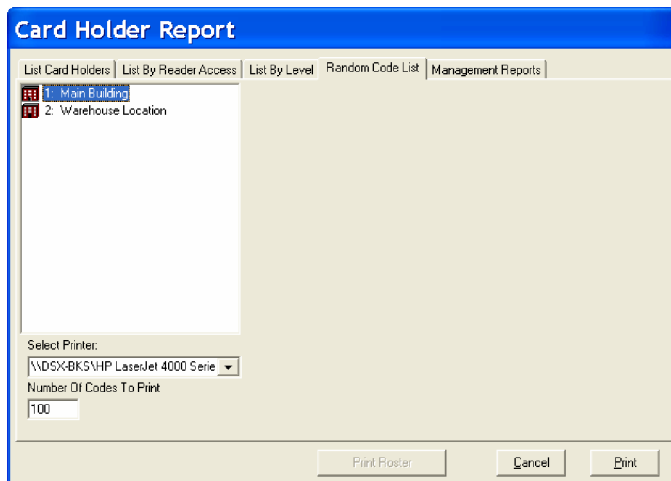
Card Holder Report

List Card Holders | List By Reader Access | List By Level | Random Code List | Management Reports

1: Main Building
2: Warehouse Location

Select Printer:
\\DSX-BKS\HP LaserJet 4000 Serie

Number Of Codes To Print
100

Print Roster
Cancel
Print